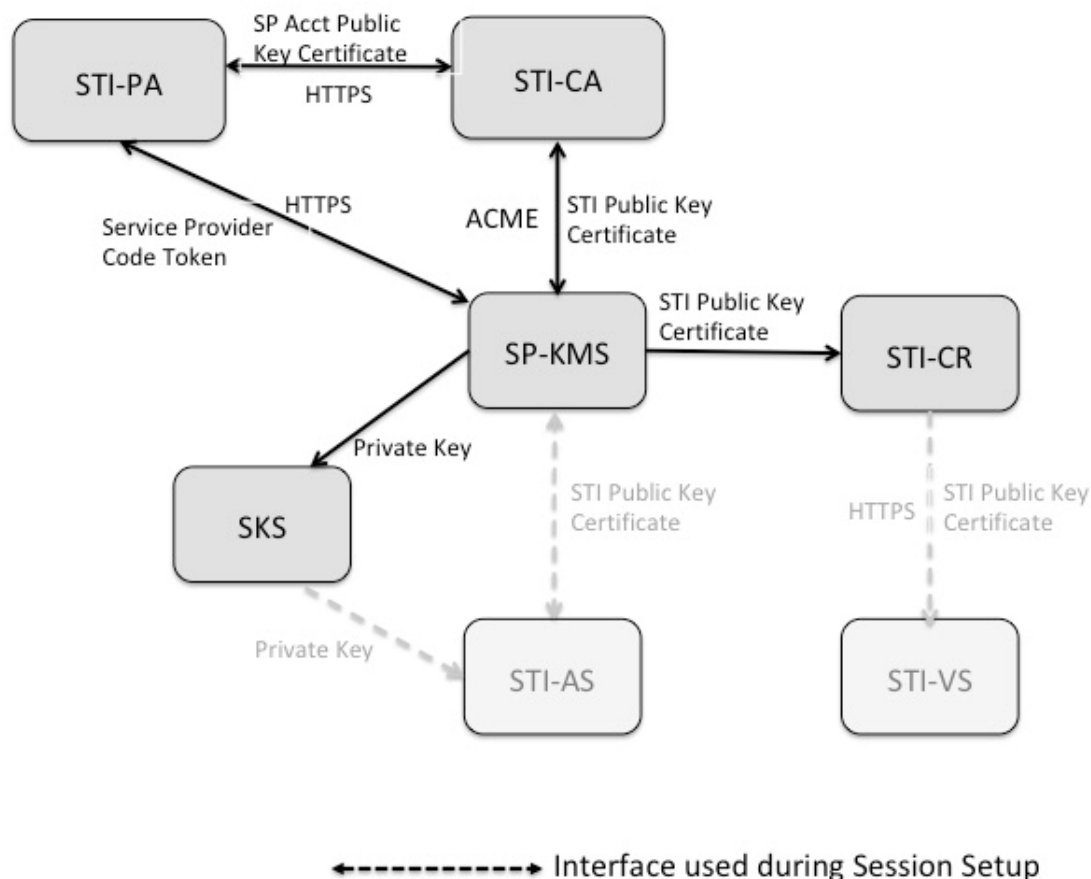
SP Acct Public Key Certificate

STI-PA

HTTPS

STI-CA

HTTPS

Service Provider Code Token

ACME

STI Public Key Certificate

SP-KMS

STI Public Key Certificate

STI-CR

Private Key

SKS

STI Public Key Certificate

HTTPS

STI Public Key Certificate

Private Key

STI-AS

STI-VS

Interface used during Session Setup